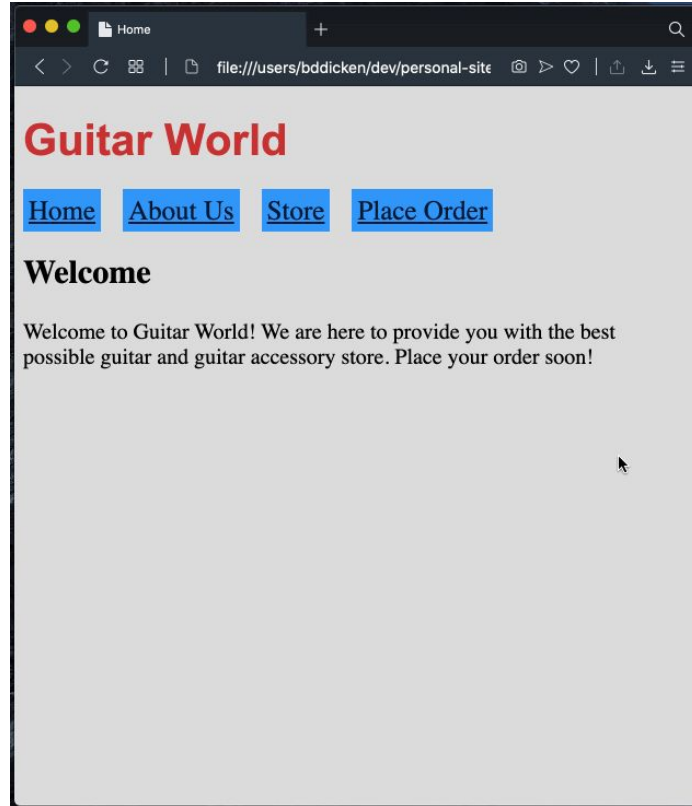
Home

file:///users/bddicken/dev/personal-site

Guitar World

Home About Us Store Place Order

Welcome

Welcome to Guitar World! We are here to provide you with the best possible guitar and guitar accessory store. Place your order soon!